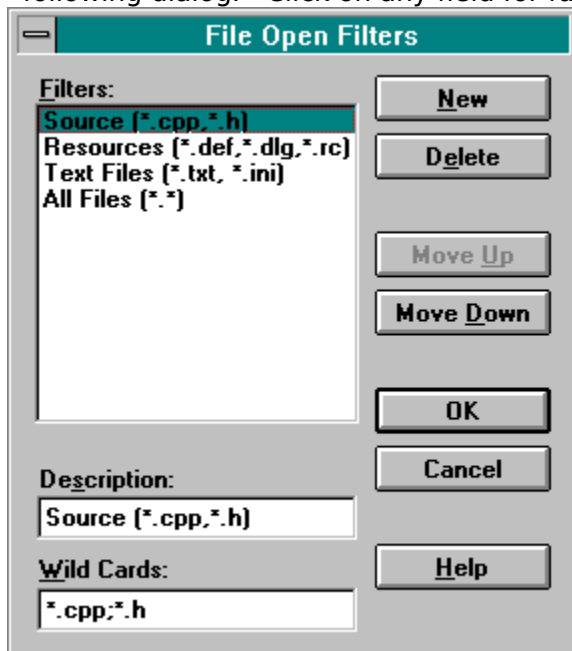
following dialog. Click on any field for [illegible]

File Open Filters

Filters:
Source (*.cpp,*.h)
Resources (*.def,*.dlg,*.rc)
Text Files (*.txt, *.ini)
All Files (*.*)

New
Delete
Move Up
Move Down
OK
Cancel

Description:
Source (*.cpp,*.h)

Wild Cards:
*.cpp;*.h

Help